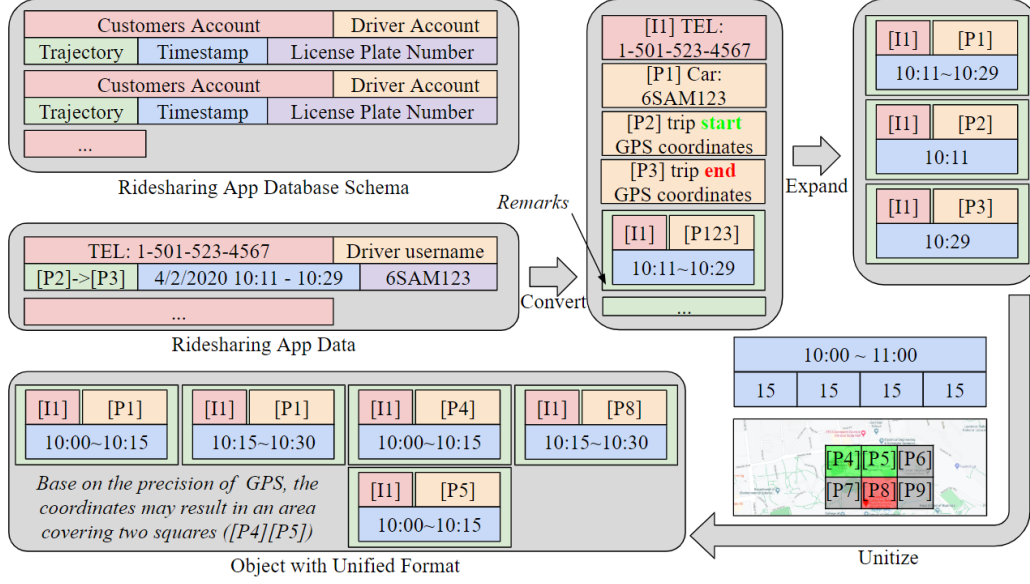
Customers Account | Driver Account
Trajectory | Timestamp | License Plate Number
Customers Account | Driver Account
Trajectory | Timestamp | License Plate Number
...

Ridesharing App Database Schema

TEL: 1-501-523-4567 | Driver username
[P2]->[P3] | 4/2/2020 10:11 - 10:29 | 6SAM123
...

Ridesharing App Data

Convert

[I1] TEL: 1-501-523-4567
[P1] Car: 6SAM123
[P2] trip start GPS coordinates
[P3] trip end GPS coordinates

Remarks

[I1] [P123]
10:11~10:29
...

Expand

[I1] [P1]
10:11~10:29
[I1] [P2]
10:11
[I1] [P3]
10:29

10:00 ~ 11:00
15 15 15 15

[P4] [P5] [P6]
[P7] [P8] [P9]

Unitize

[I1] [P1]
10:00~10:15
[I1] [P1]
10:15~10:30
[I1] [P4]
10:00~10:15
[I1] [P8]
10:15~10:30
[I1] [P5]
10:00~10:15

Base on the precision of GPS, the coordinates may result in an area covering two squares ([P4][P5])

Object with Unified Format